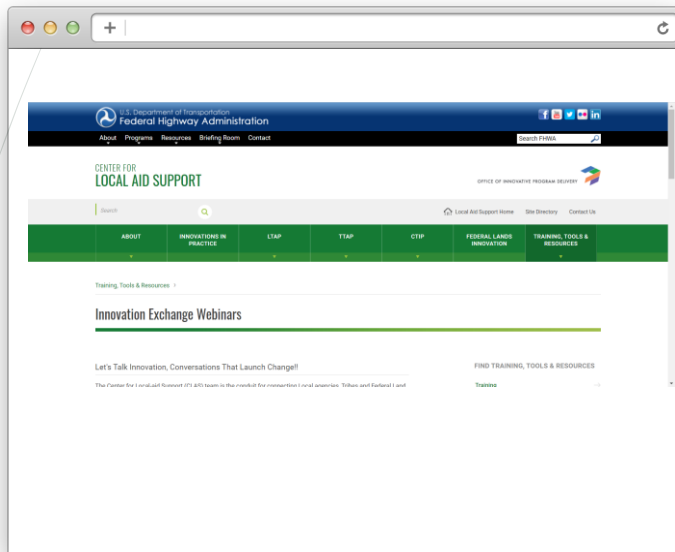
U.S. Department of Transportation
Federal Highway Administration

About Programs Resources Briefing Room Contact

Search FHWA

CENTER FOR
LOCAL AID SUPPORT

OFFICE OF INNOVATIVE PROGRAM DELIVERY

Search

Local Aid Support Home Site Directory Contact Us

ABOUT | INNOVATIONS IN PRACTICE | LTAP | TTAP | CTIP | FEDERAL LANDS INNOVATION | TRAINING, TOOLS & RESOURCES

Training, Tools & Resources ›

Innovation Exchange Webinars

Let's Talk Innovation, Conversations That Launch Change!!

The Center for Local-aid Support (CLAS) team is the conduit for connecting Local agencies, Tribes and Federal Land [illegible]

FIND TRAINING, TOOLS & RESOURCES

Training